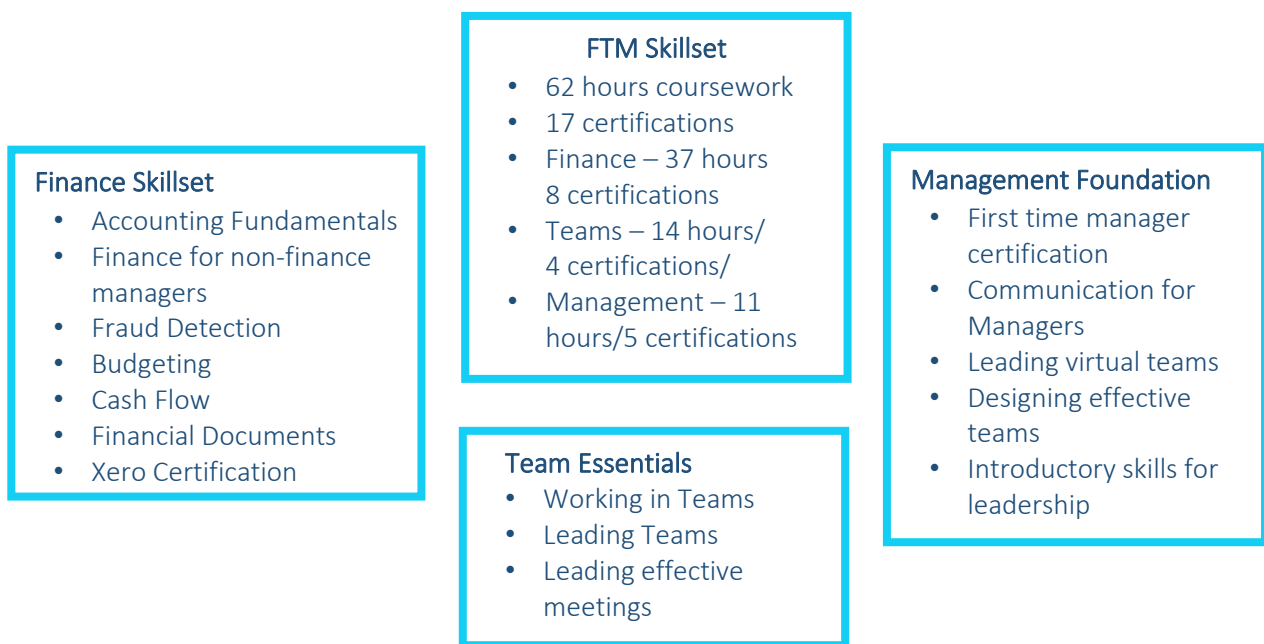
FTM Skillset
- 62 hours coursework
- 17 certifications
- Finance – 37 hours 8 certifications
- Teams – 14 hours/ 4 certifications/
- Management – 11 hours/5 certifications

Finance Skillset
- Accounting Fundamentals
- Finance for non-finance managers
- Fraud Detection
- Budgeting
- Cash Flow
- Financial Documents
- Xero Certification

Team Essentials
- Working in Teams
- Leading Teams
- Leading effective meetings

Management Foundation
- First time manager certification
- Communication for Managers
- Leading virtual teams
- Designing effective teams
- Introductory skills for leadership